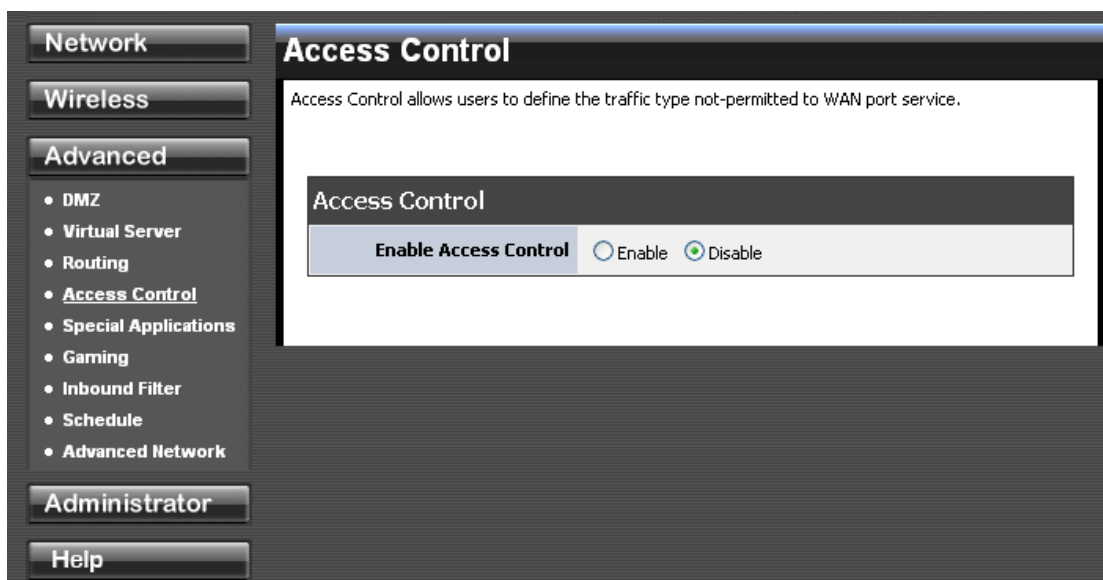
Network

Wireless

Advanced

• DMZ
• Virtual Server
• Routing
• Access Control
• Special Applications
• Gaming
• Inbound Filter
• Schedule
• Advanced Network

Administrator

Help

Access Control

Access Control allows users to define the traffic type not-permitted to WAN port service.

Access Control

Enable Access Control ○ Enable ⊙ Disable